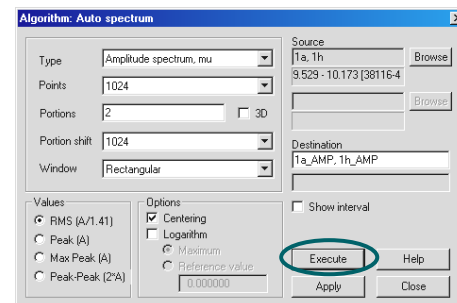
Algorithm: Auto spectrum

Type
Amplitude spectrum, mu

Points
1024

Portions
2

3D

Portion shift
1024

Window
Rectangular

Source
1a, 1h
Browse
9.529 - 10.173 [38116-4

Browse

Destination
1a_AMP, 1h_AMP

Show interval

Values
RMS (A/1.41)
Peak (A)
Max Peak (A)
Peak-Peak (2*A)

Options
Centering
Logarithm
Maximum
Reference value
0.000000

Execute
Help
Apply
Close